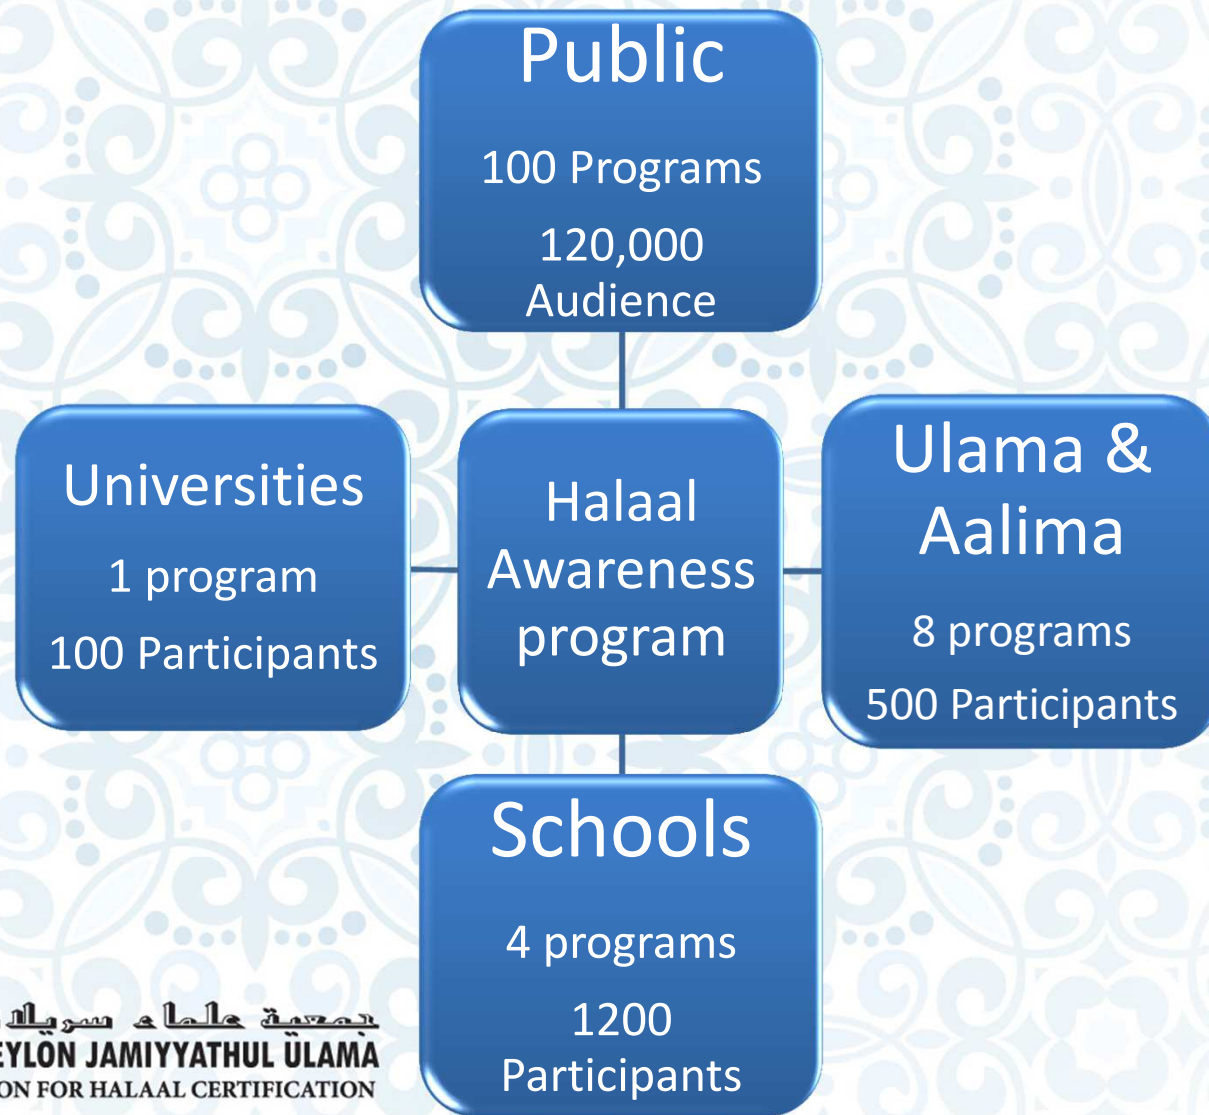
Public

100 Programs

120,000 Audience

Universities

1 program

100 Participants

Halaal Awareness program

Ulama & Aalima

8 programs

500 Participants

Schools

4 programs

1200 Participants

جمعية علماء سيلان
EYLON JAMIYYATHUL ULAMA
ON FOR HALAAL CERTIFICATION